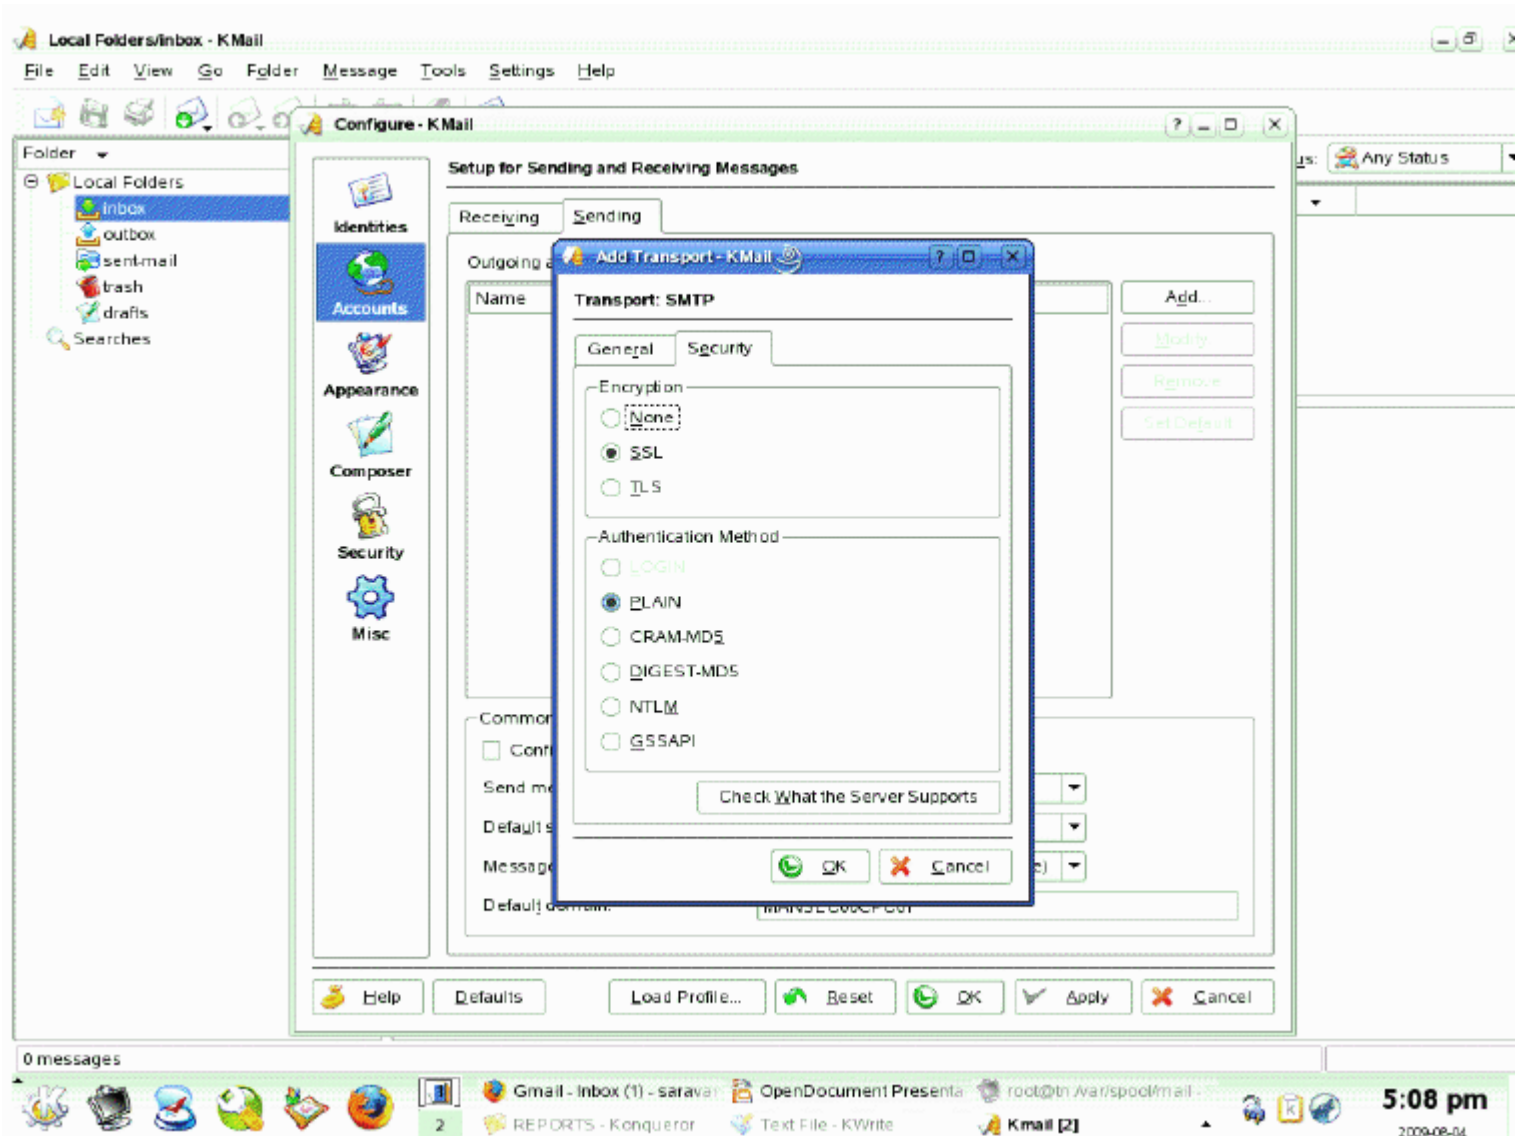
Local Folders/Inbox - KMail

File Edit View Go Folder Message Tools Settings Help

Folder

Local Folders
inbox
outbox
sent-mail
trash
drafts
Searches

Any Status

Configure - KMail

Identities
Accounts
Appearance
Composer
Security
Misc

Setup for Sending and Receiving Messages

Receiving Sending

Outgoing a

Name

Add...
Modify
Remove
Set Default

Common
Conf
Send me
Default s
Message
Default domain:

Add Transport - KMail

Transport: SMTP

General Security

Encryption
None
SSL
TLS

Authentication Method
LOGIN
PLAIN
CRAM-MD5
DIGEST-MD5
NTLM
GSSAPI

Check What the Server Supports

OK Cancel

Help Defaults Load Profile... Reset OK Apply Cancel

0 messages

Gmail - Inbox (1) - saravar
OpenDocument Presenta
root@tn /var/spool/mail
REPORTS - Konqueror
Text File - KWrite
Kmail [2]
2

5:08 pm
2009-08-04